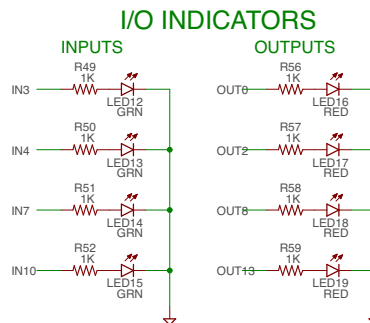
I/O INDICATORS

INPUTS

IN3
R49
1K
LED12
GRN

IN4
R50
1K
LED13
GRN

IN7
R51
1K
LED14
GRN

IN10
R52
1K
LED15
GRN

OUTPUTS

OUT0
R56
1K
LED16
RED

OUT2
R57
1K
LED17
RED

OUT8
R58
1K
LED18
RED

OUT13
R59
1K
LED19
RED